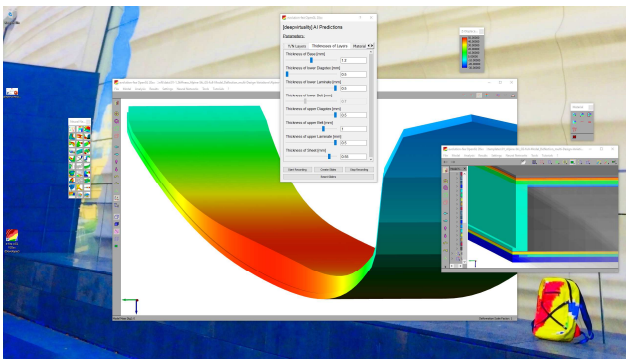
[deepinsaatz(A) Predictions

Parameters

% % Layers | Thickness of Layers | Material

Thickness of Base [mm]
0.3

Thickness of lower Diagobo [mm]
0.5

Thickness of lower Laminate [mm]
0.5

Thickness of lower Skin [mm]

Thickness of upper Diagobo [mm]
0.5

Thickness of upper Wall [mm]
1

Thickness of upper Laminate [mm]
0.5

Thickness of Sheet [mm]
0.66

Start Recording | Create Video | Stop Recording

Select Mode